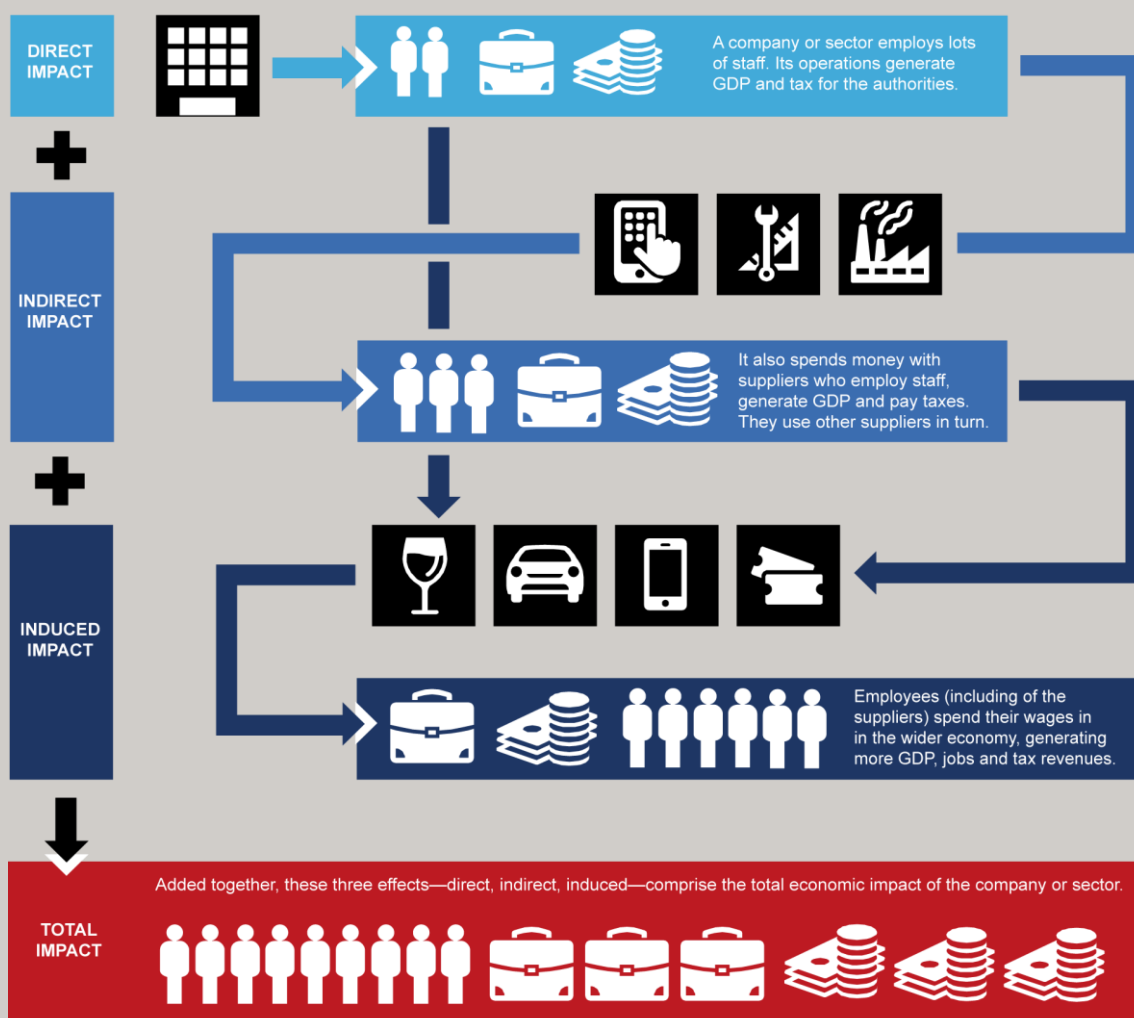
DIRECT IMPACT

A company or sector employs lots of staff. Its operations generate GDP and tax for the authorities.

INDIRECT IMPACT

It also spends money with suppliers who employ staff, generate GDP and pay taxes. They use other suppliers in turn.

INDUCED IMPACT

Employees (including of the suppliers) spend their wages in in the wider economy, generating more GDP, jobs and tax revenues.

Added together, these three effects—direct, indirect, induced—comprise the total economic impact of the company or sector.

TOTAL IMPACT